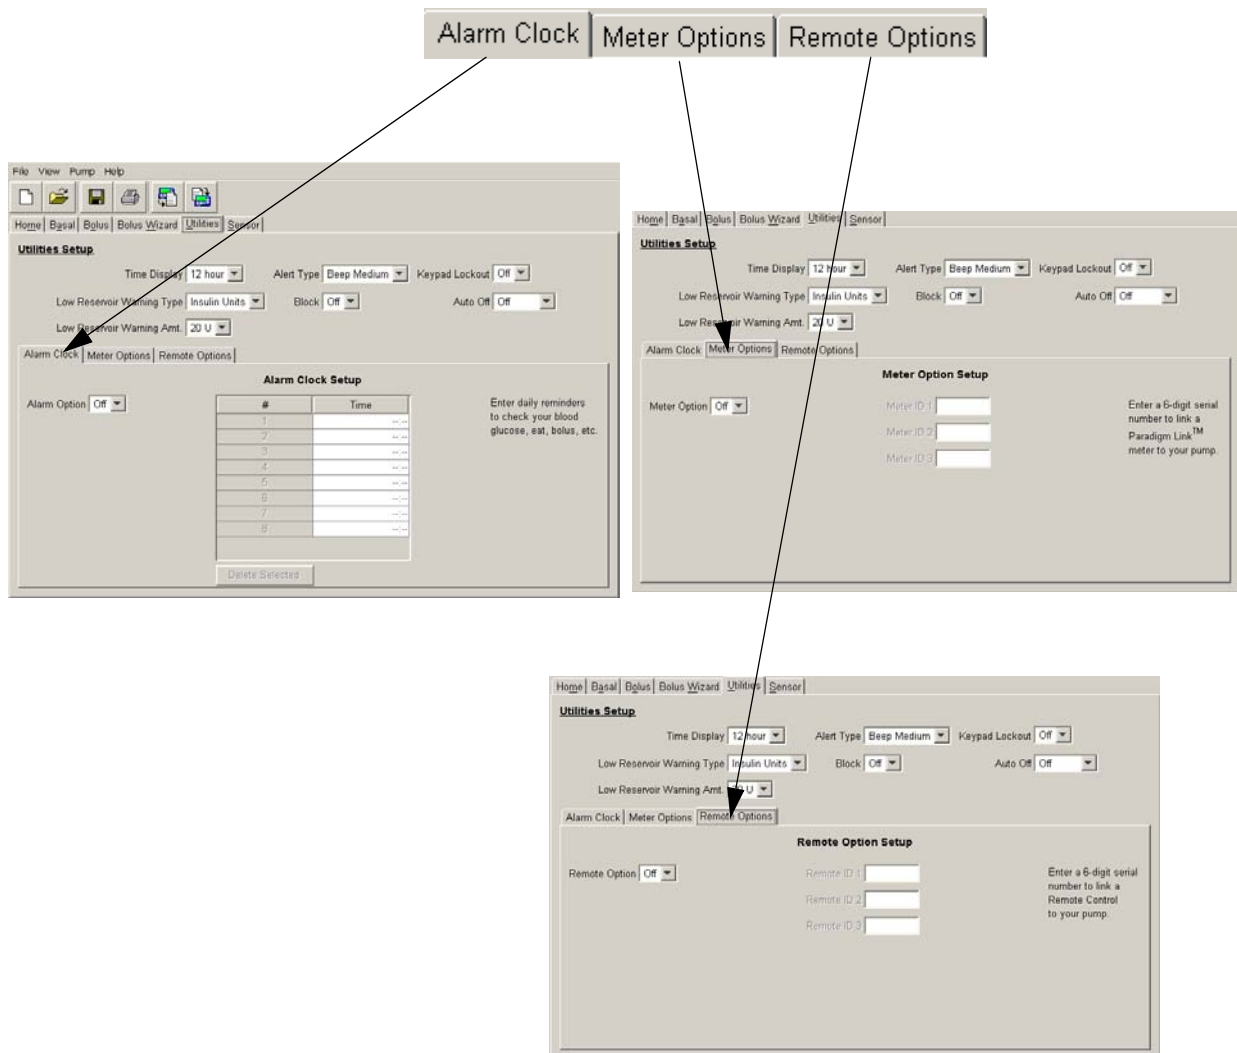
Alarm Clock | Meter Options | Remote Options

File View Pump Help

Home | Basal | Bolus | Bolus Wizard | Utilities | Sensor

Utilities Setup

Time Display 12 hour
Alert Type Beep Medium
Keypad Lockout Off
Low Reservoir Warning Type Insulin Units
Block Off
Auto Off Off
Low Reservoir Warning Amt. 20 U

Alarm Clock | Meter Options | Remote Options

Alarm Clock Setup

Alarm Option Off

| # | Time |
|---|---|
| 1 | --:-- |
| 2 | --:-- |
| 3 | --:-- |
| 4 | --:-- |
| 5 | --:-- |
| 6 | --:-- |
| 7 | --:-- |
| 8 | --:-- |

Delete Selected

Enter daily reminders to check your blood glucose, eat, bolus, etc.

Home | Basal | Bolus | Bolus Wizard | Utilities | Sensor

Utilities Setup

Time Display 12 hour
Alert Type Beep Medium
Keypad Lockout Off
Low Reservoir Warning Type Insulin Units
Block Off
Auto Off Off
Low Reservoir Warning Amt. 20 U

Alarm Clock | Meter Options | Remote Options

Meter Option Setup

Meter Option Off

Meter ID 1
Meter ID 2
Meter ID 3

Enter a 6-digit serial number to link a Paradigm Link™ meter to your pump.

Home | Basal | Bolus | Bolus Wizard | Utilities | Sensor

Utilities Setup

Time Display 12 hour
Alert Type Beep Medium
Keypad Lockout Off
Low Reservoir Warning Type Insulin Units
Block Off
Auto Off Off
Low Reservoir Warning Amt. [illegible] U

Alarm Clock | Meter Options | Remote Options

Remote Option Setup

Remote Option Off

Remote ID 1
Remote ID 2
Remote ID 3

Enter a 6-digit serial number to link a Remote Control to your pump.